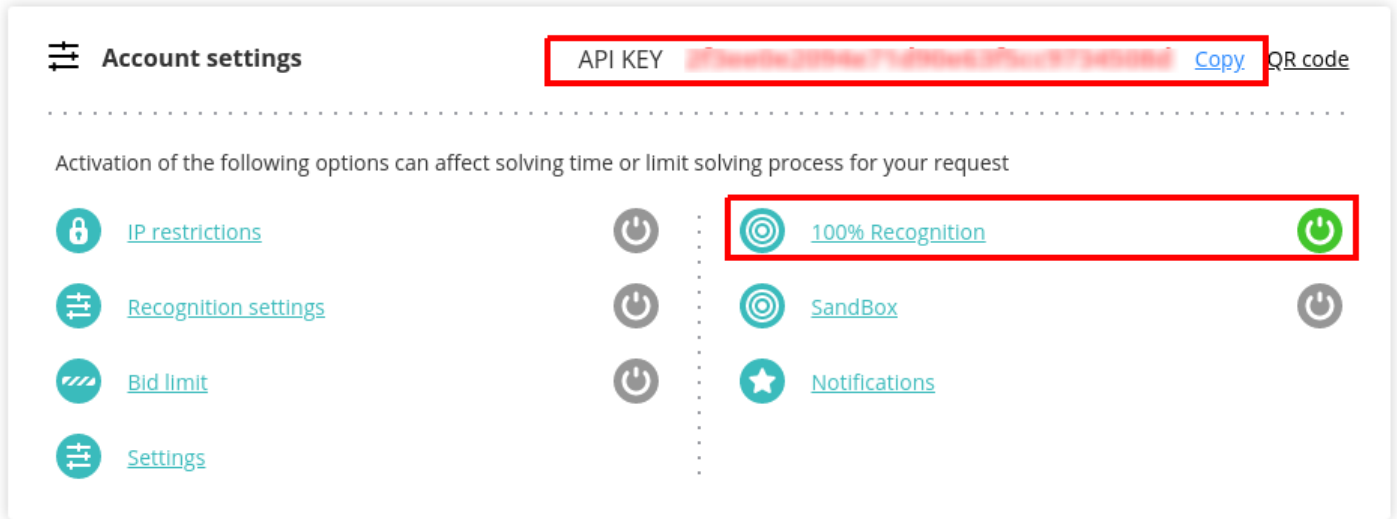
Account settings

API KEY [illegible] Copy QR code

Activation of the following options can affect solving time or limit solving process for your request

IP restrictions

Recognition settings

Bid limit

Settings

100% Recognition

SandBox

Notifications